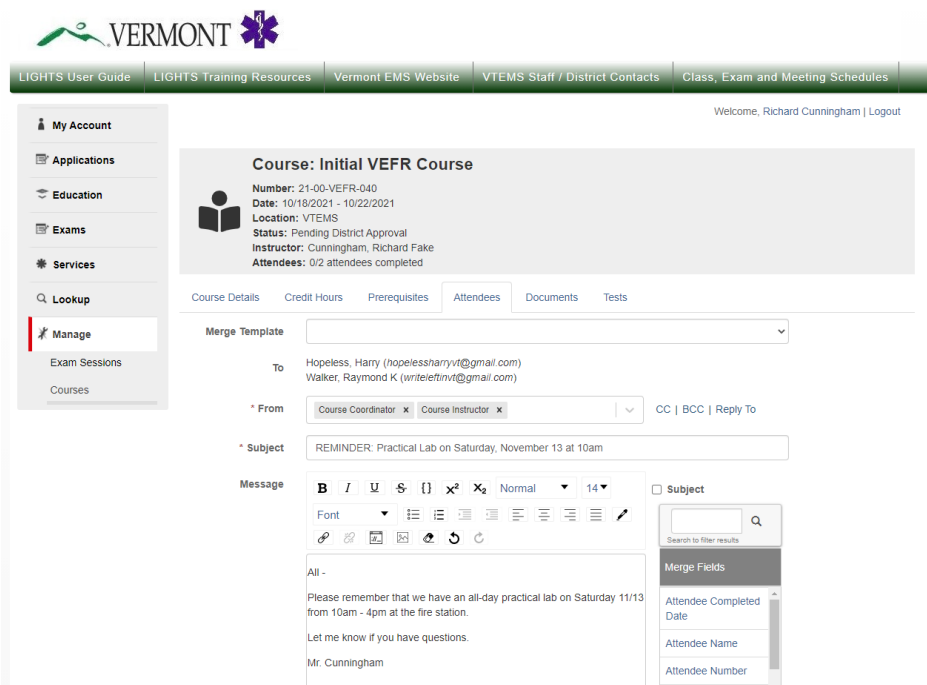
VERMONT

LIGHTS User Guide | LIGHTS Training Resources | Vermont EMS Website | VTEMS Staff / District Contacts | Class, Exam and Meeting Schedules

Welcome, Richard Cunningham | Logout

My Account
Applications
Education
Exams
Services
Lookup
Manage
Exam Sessions
Courses

Course: Initial VEFR Course
Number: 21-00-VEFR-040
Date: 10/18/2021 - 10/22/2021
Location: VTEMS
Status: Pending District Approval
Instructor: Cunningham, Richard Fake
Attendees: 0/2 attendees completed

Course Details | Credit Hours | Prerequisites | Attendees | Documents | Tests

Merge Template

To
Hopeless, Harry (hopelessharryvt@gmail.com)
Walker, Raymond K (writeleftinvt@gmail.com)

* From
Course Coordinator × Course Instructor ×
CC | BCC | Reply To

* Subject
REMINDER: Practical Lab on Saturday, November 13 at 10am

Message
B I U S {} x² x₂ Normal 14
Font

All -

Please remember that we have an all-day practical lab on Saturday 11/13 from 10am - 4pm at the fire station.

Let me know if you have questions.

Mr. Cunningham

Subject
Search to filter results
Merge Fields
Attendee Completed Date
Attendee Name
Attendee Number